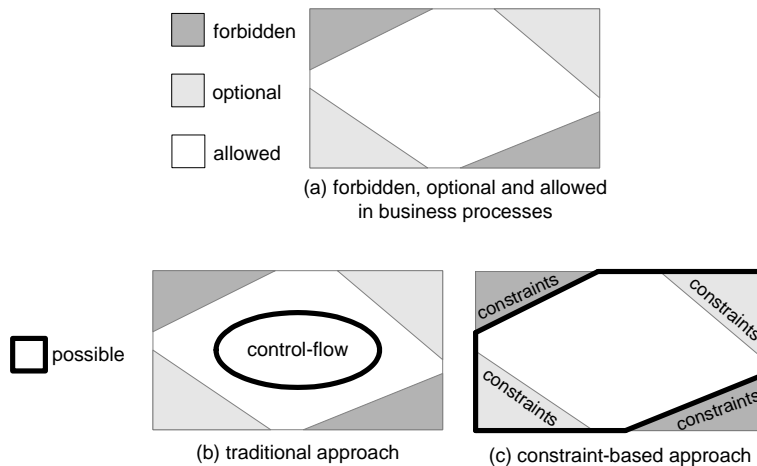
forbidden

optional

allowed

(a) forbidden, optional and allowed in business processes

possible

control-flow

(b) traditional approach

constraints

constraints

constraints

constraints

(c) constraint-based approach